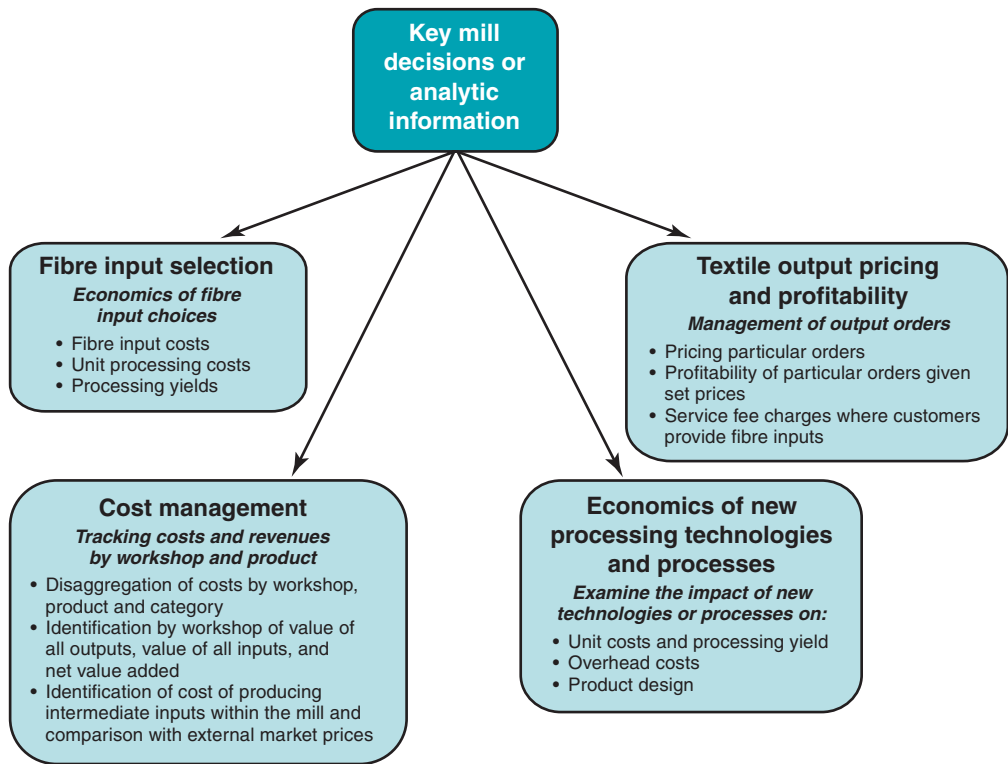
Key mill decisions or analytic information

Fibre input selection

Economics of fibre input choices

• Fibre input costs
• Unit processing costs
• Processing yields

Textile output pricing and profitability

Management of output orders

• Pricing particular orders
• Profitability of particular orders given set prices
• Service fee charges where customers provide fibre inputs

Cost management

Tracking costs and revenues by workshop and product

• Disaggregation of costs by workshop, product and category
• Identification by workshop of value of all outputs, value of all inputs, and net value added
• Identification of cost of producing intermediate inputs within the mill and comparison with external market prices

Economics of new processing technologies and processes

Examine the impact of new technologies or processes on:

• Unit costs and processing yield
• Overhead costs
• Product design